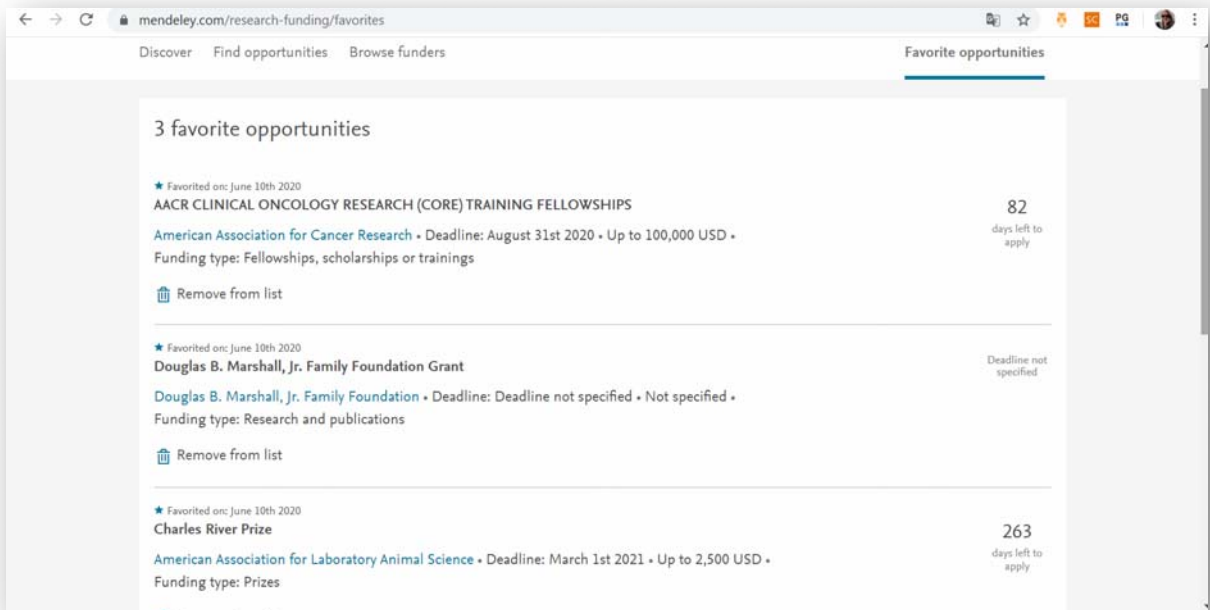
mendeley.com/research-funding/favorites

SC PG

Discover Find opportunities Browse funders Favorite opportunities

3 favorite opportunities

★ Favorited on: June 10th 2020
AACR CLINICAL ONCOLOGY RESEARCH (CORE) TRAINING FELLOWSHIPS

American Association for Cancer Research • Deadline: August 31st 2020 • Up to 100,000 USD • Funding type: Fellowships, scholarships or trainings

82
days left to apply

Remove from list

★ Favorited on: June 10th 2020
Douglas B. Marshall, Jr. Family Foundation Grant

Deadline not specified

Douglas B. Marshall, Jr. Family Foundation • Deadline: Deadline not specified • Not specified • Funding type: Research and publications

Remove from list

★ Favorited on: June 10th 2020
Charles River Prize

American Association for Laboratory Animal Science • Deadline: March 1st 2021 • Up to 2,500 USD • Funding type: Prizes

263
days left to apply